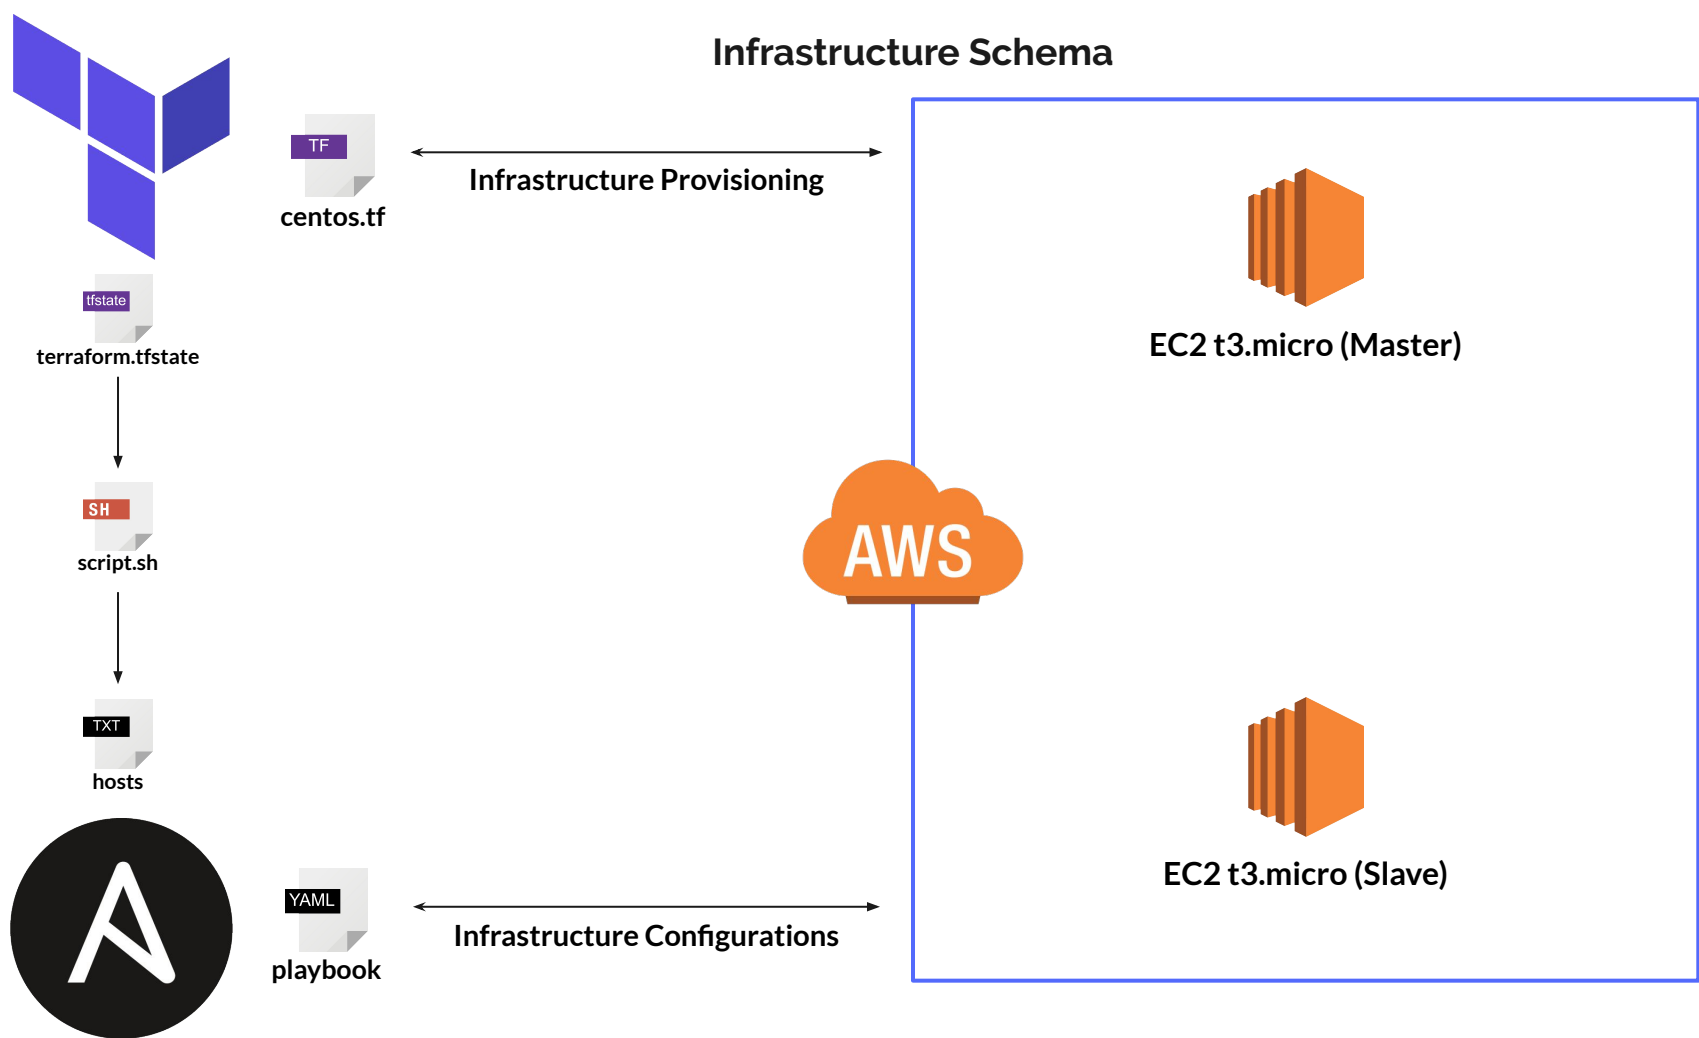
Infrastructure Schema

TF
centos.tf

Infrastructure Provisioning

tfstate
terraform.tfstate

SH
script.sh

TXT
hosts

YAML
playbook

Infrastructure Configurations

AWS

EC2 t3.micro (Master)

EC2 t3.micro (Slave)